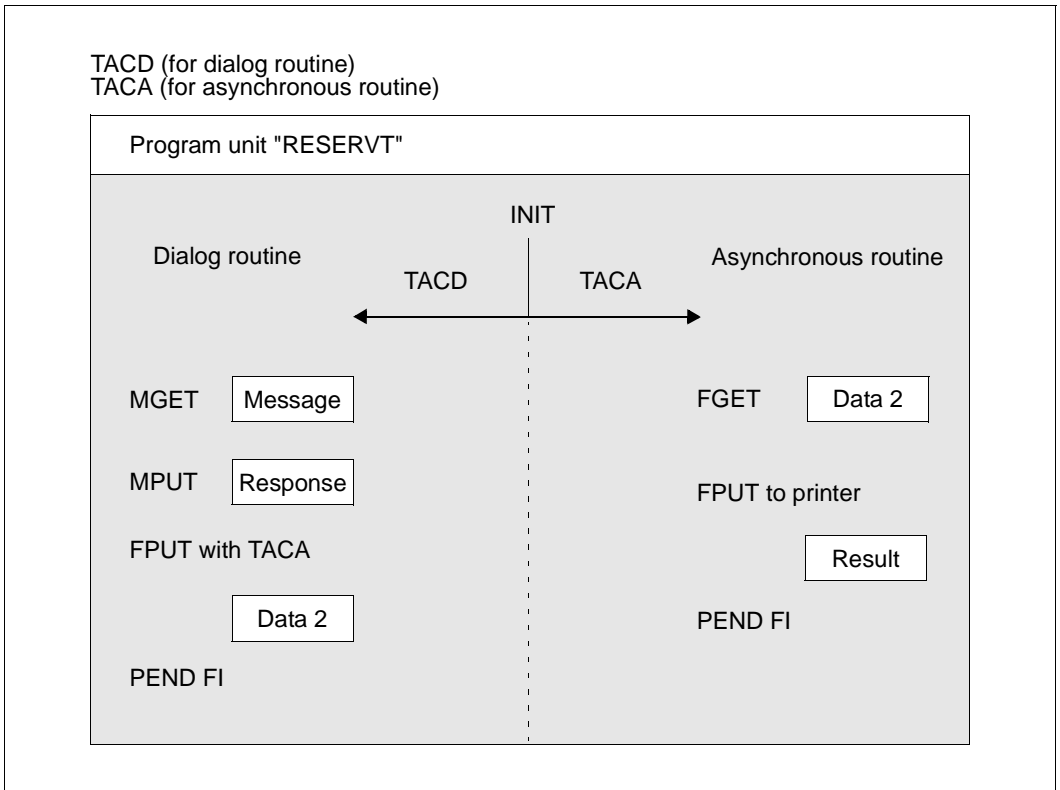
TACD (for dialog routine)
TACA (for asynchronous routine)

Program unit "RESERVT"

INIT

Dialog routine

TACD

TACA

Asynchronous routine

MGET Message

MPUT Response

FPUT with TACA

Data 2

PEND FI

FGET Data 2

FPUT to printer

Result

PEND FI